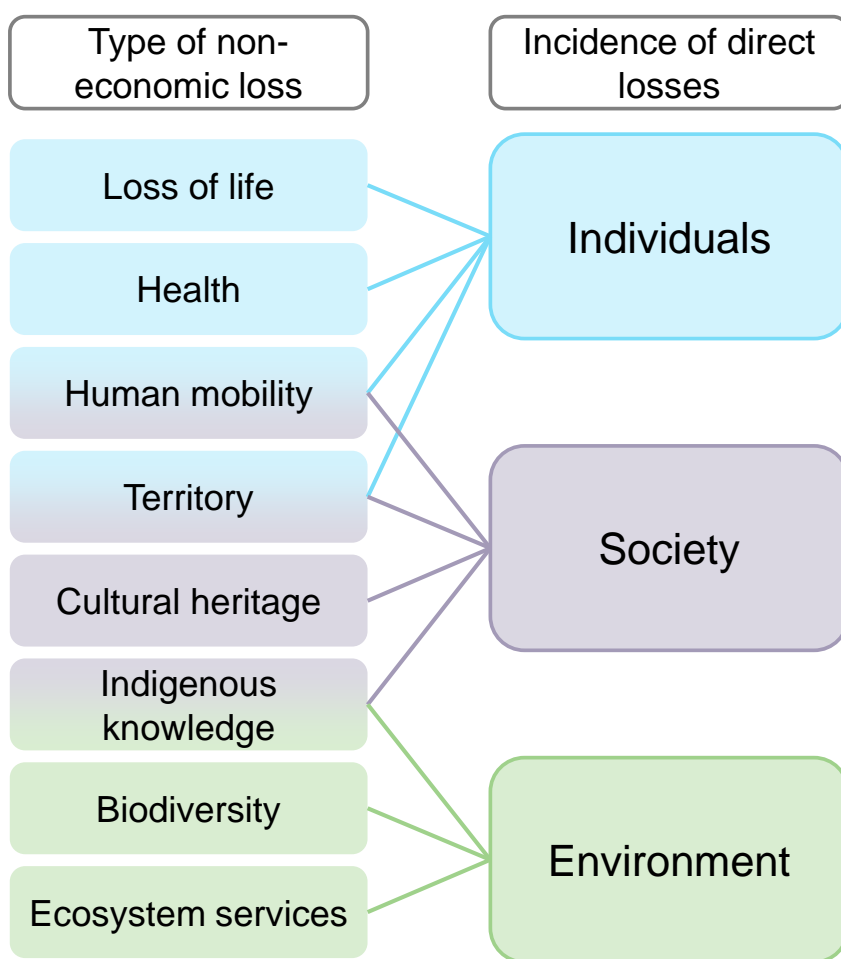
Type of non-economic loss

Incidence of direct losses

Loss of life

Health

Human mobility

Territory

Cultural heritage

Indigenous knowledge

Biodiversity

Ecosystem services

Individuals

Society

Environment